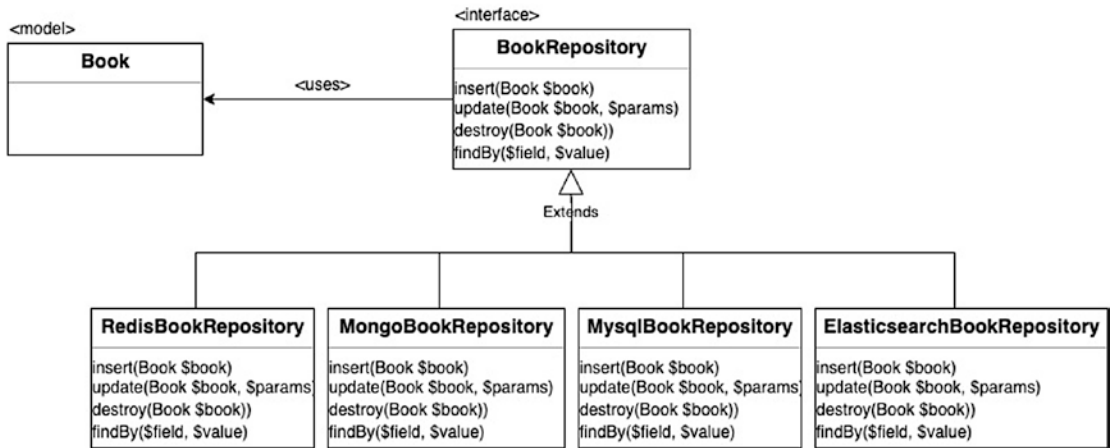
<model>

**Book**

<uses>

<interface>

**BookRepository**

insert(Book \$book)
update(Book \$book, \$params)
destroy(Book \$book))
findBy(\$field, \$value)

Extends

**RedisBookRepository**

insert(Book \$book)
update(Book \$book, \$params)
destroy(Book \$book))
findBy(\$field, \$value)

**MongoBookRepository**

insert(Book \$book)
update(Book \$book, \$params)
destroy(Book \$book))
findBy(\$field, \$value)

**MysqlBookRepository**

insert(Book \$book)
update(Book \$book, \$params)
destroy(Book \$book))
findBy(\$field, \$value)

**ElasticsearchBookRepository**

insert(Book \$book)
update(Book \$book, \$params)
destroy(Book \$book))
findBy(\$field, \$value)